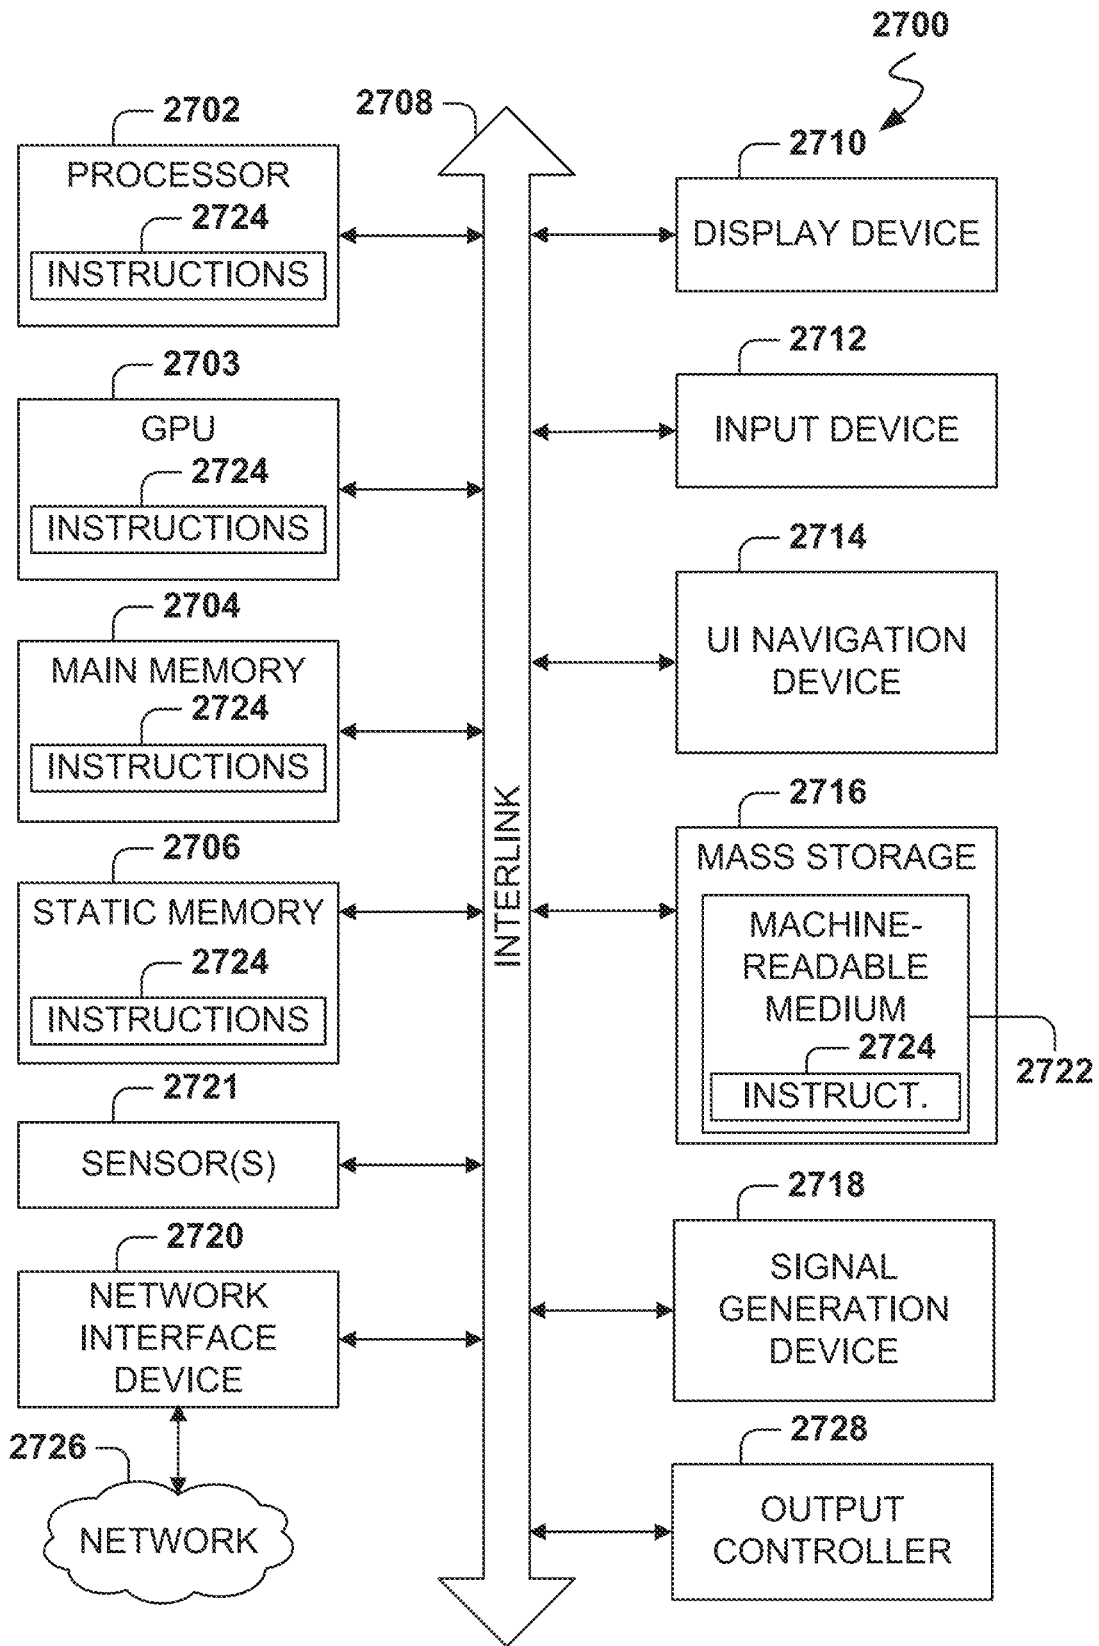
2700

2702
PROCESSOR
2724
INSTRUCTIONS

2703
GPU
2724
INSTRUCTIONS

2704
MAIN MEMORY
2724
INSTRUCTIONS

2706
STATIC MEMORY
2724
INSTRUCTIONS

2721
SENSOR(S)

2720
NETWORK INTERFACE DEVICE

2726
NETWORK

2708
INTERLINK

2710
DISPLAY DEVICE

2712
INPUT DEVICE

2714
UI NAVIGATION DEVICE

2716
MASS STORAGE
MACHINE-READABLE MEDIUM
2724
INSTRUCT.
2722

2718
SIGNAL GENERATION DEVICE

2728
OUTPUT CONTROLLER